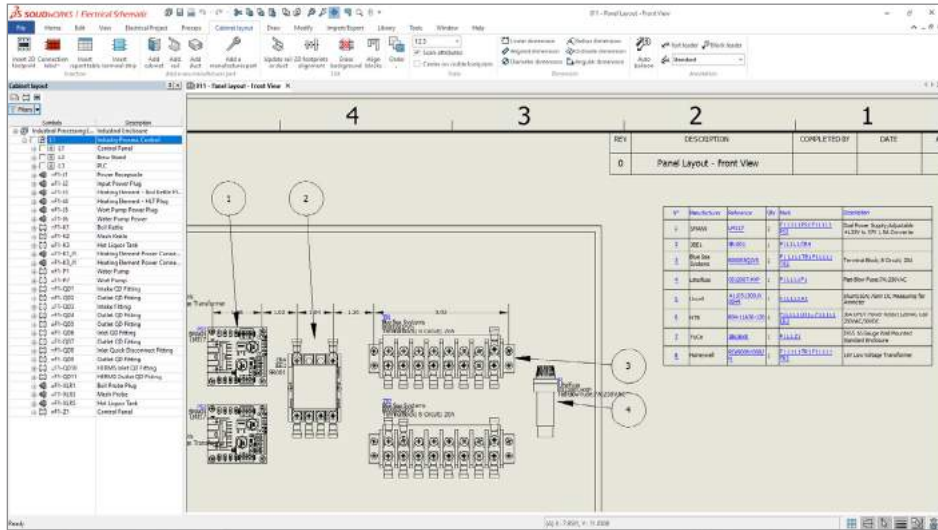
SOLIDWORKS | Electrical Schematic

File Home Edit View Electrical Project Process Cabinet layout Draw Modify Import/Export Library Tools Window Help

Insert 2D footprint Connection label Insert rail Insert terminal strip Add cabinet Add rail Add duct Add a manufacturer part Update rail 2D footprints or duct alignment Draw background Align blocks Order Auto balloon Create dimension Aligned dimension Diameter dimension Radius dimension Ordinate dimension Angular dimension Sort leader Block leader Standard

Cabinet layout

Filters

Symbols Description

Industrial Processing E... Industrial Enclosure
L1 Industry Process Control
L2 Control Panel
L3 Brew Stand
L4 PLC
=P1-J1 Power Receptacle
=P1-J2 Input Power Plug
=P1-J3 Heating Element - Boil Kettle Pl...
=P1-J4 Heating Element - HLT Plug
=P1-J5 Wort Pump Power Plug
=P1-J6 Water Pump Power
=P1-K1 Boil Kettle
=P1-K2 Mash Kettle
=P1-K3 Hot Liquor Tank
=P1-K1_H Heating Element Power Conne...
=P1-K3_H Heating Element Power Conne...
=P1-P1 Water Pump
=P1-P2 Wort Pump
=P1-Q01 Intake QD Fitting
=P1-Q02 Outlet QD Fitting
=P1-Q03 Intake Fitting
=P1-Q04 Outlet QD Fitting
=P1-Q05 Outlet QD Fitting
=P1-Q06 Inlet QD Fitting
=P1-Q07 Outlet QD Fitting
=P1-Q08 Inlet Quick Disconnect Fitting
=P1-Q09 Outlet QD Fitting
=P1-Q010 HERMS Inlet QD Fitting
=P1-Q011 HERMS Outlet QD Fitting
=P1-XLR1 Boil Probe Plug
=P1-XLR2 Mash Probe
=P1-XLR3 Hot Liquor Tank
=P1-Z1 Control Panel

011 - Panel Layout - Front View

4 3 2 1

| REV | DESCRIPTION | COMPLETED BY | DATE |
|---|---|---|---|
| 0 | Panel Layout - Front View | | |

| # | Manufacturer | Reference | Qty | Mark | Description |
|---|---|---|---|---|---|
| 1 | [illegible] | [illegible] | | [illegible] | Dual Power Supply Adjustable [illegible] |
| 2 | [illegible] | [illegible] | | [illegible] | |
| 3 | Blue Sea Systems | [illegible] | | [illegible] | Terminal Block, 8 Circuit, 20A |
| 4 | Littelfuse | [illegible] | | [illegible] | Panel Mount Fuse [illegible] |
| 5 | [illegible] | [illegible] | | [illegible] | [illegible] |
| 6 | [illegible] | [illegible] | | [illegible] | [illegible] |
| 7 | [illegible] | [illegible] | | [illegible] | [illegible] Standard Enclosure |
| 8 | Honeywell | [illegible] | | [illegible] | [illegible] Low Voltage Transformer |

1 2 3 4

Blue Sea Systems 8 CIRCUIT, 20A

Ready